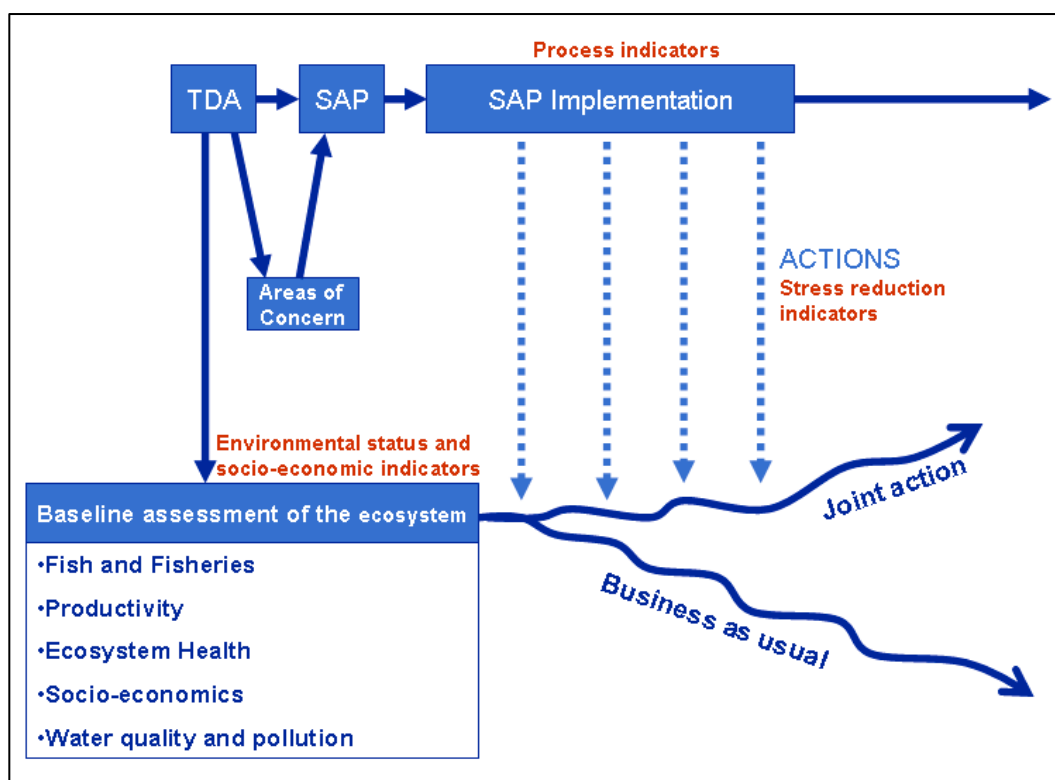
Process indicators

TDA

SAP

SAP Implementation

Areas of Concern

ACTIONS
Stress reduction indicators

Environmental status and socio-economic indicators

Baseline assessment of the ecosystem

•Fish and Fisheries
•Productivity
•Ecosystem Health
•Socio-economics
•Water quality and pollution

Joint action

Business as usual